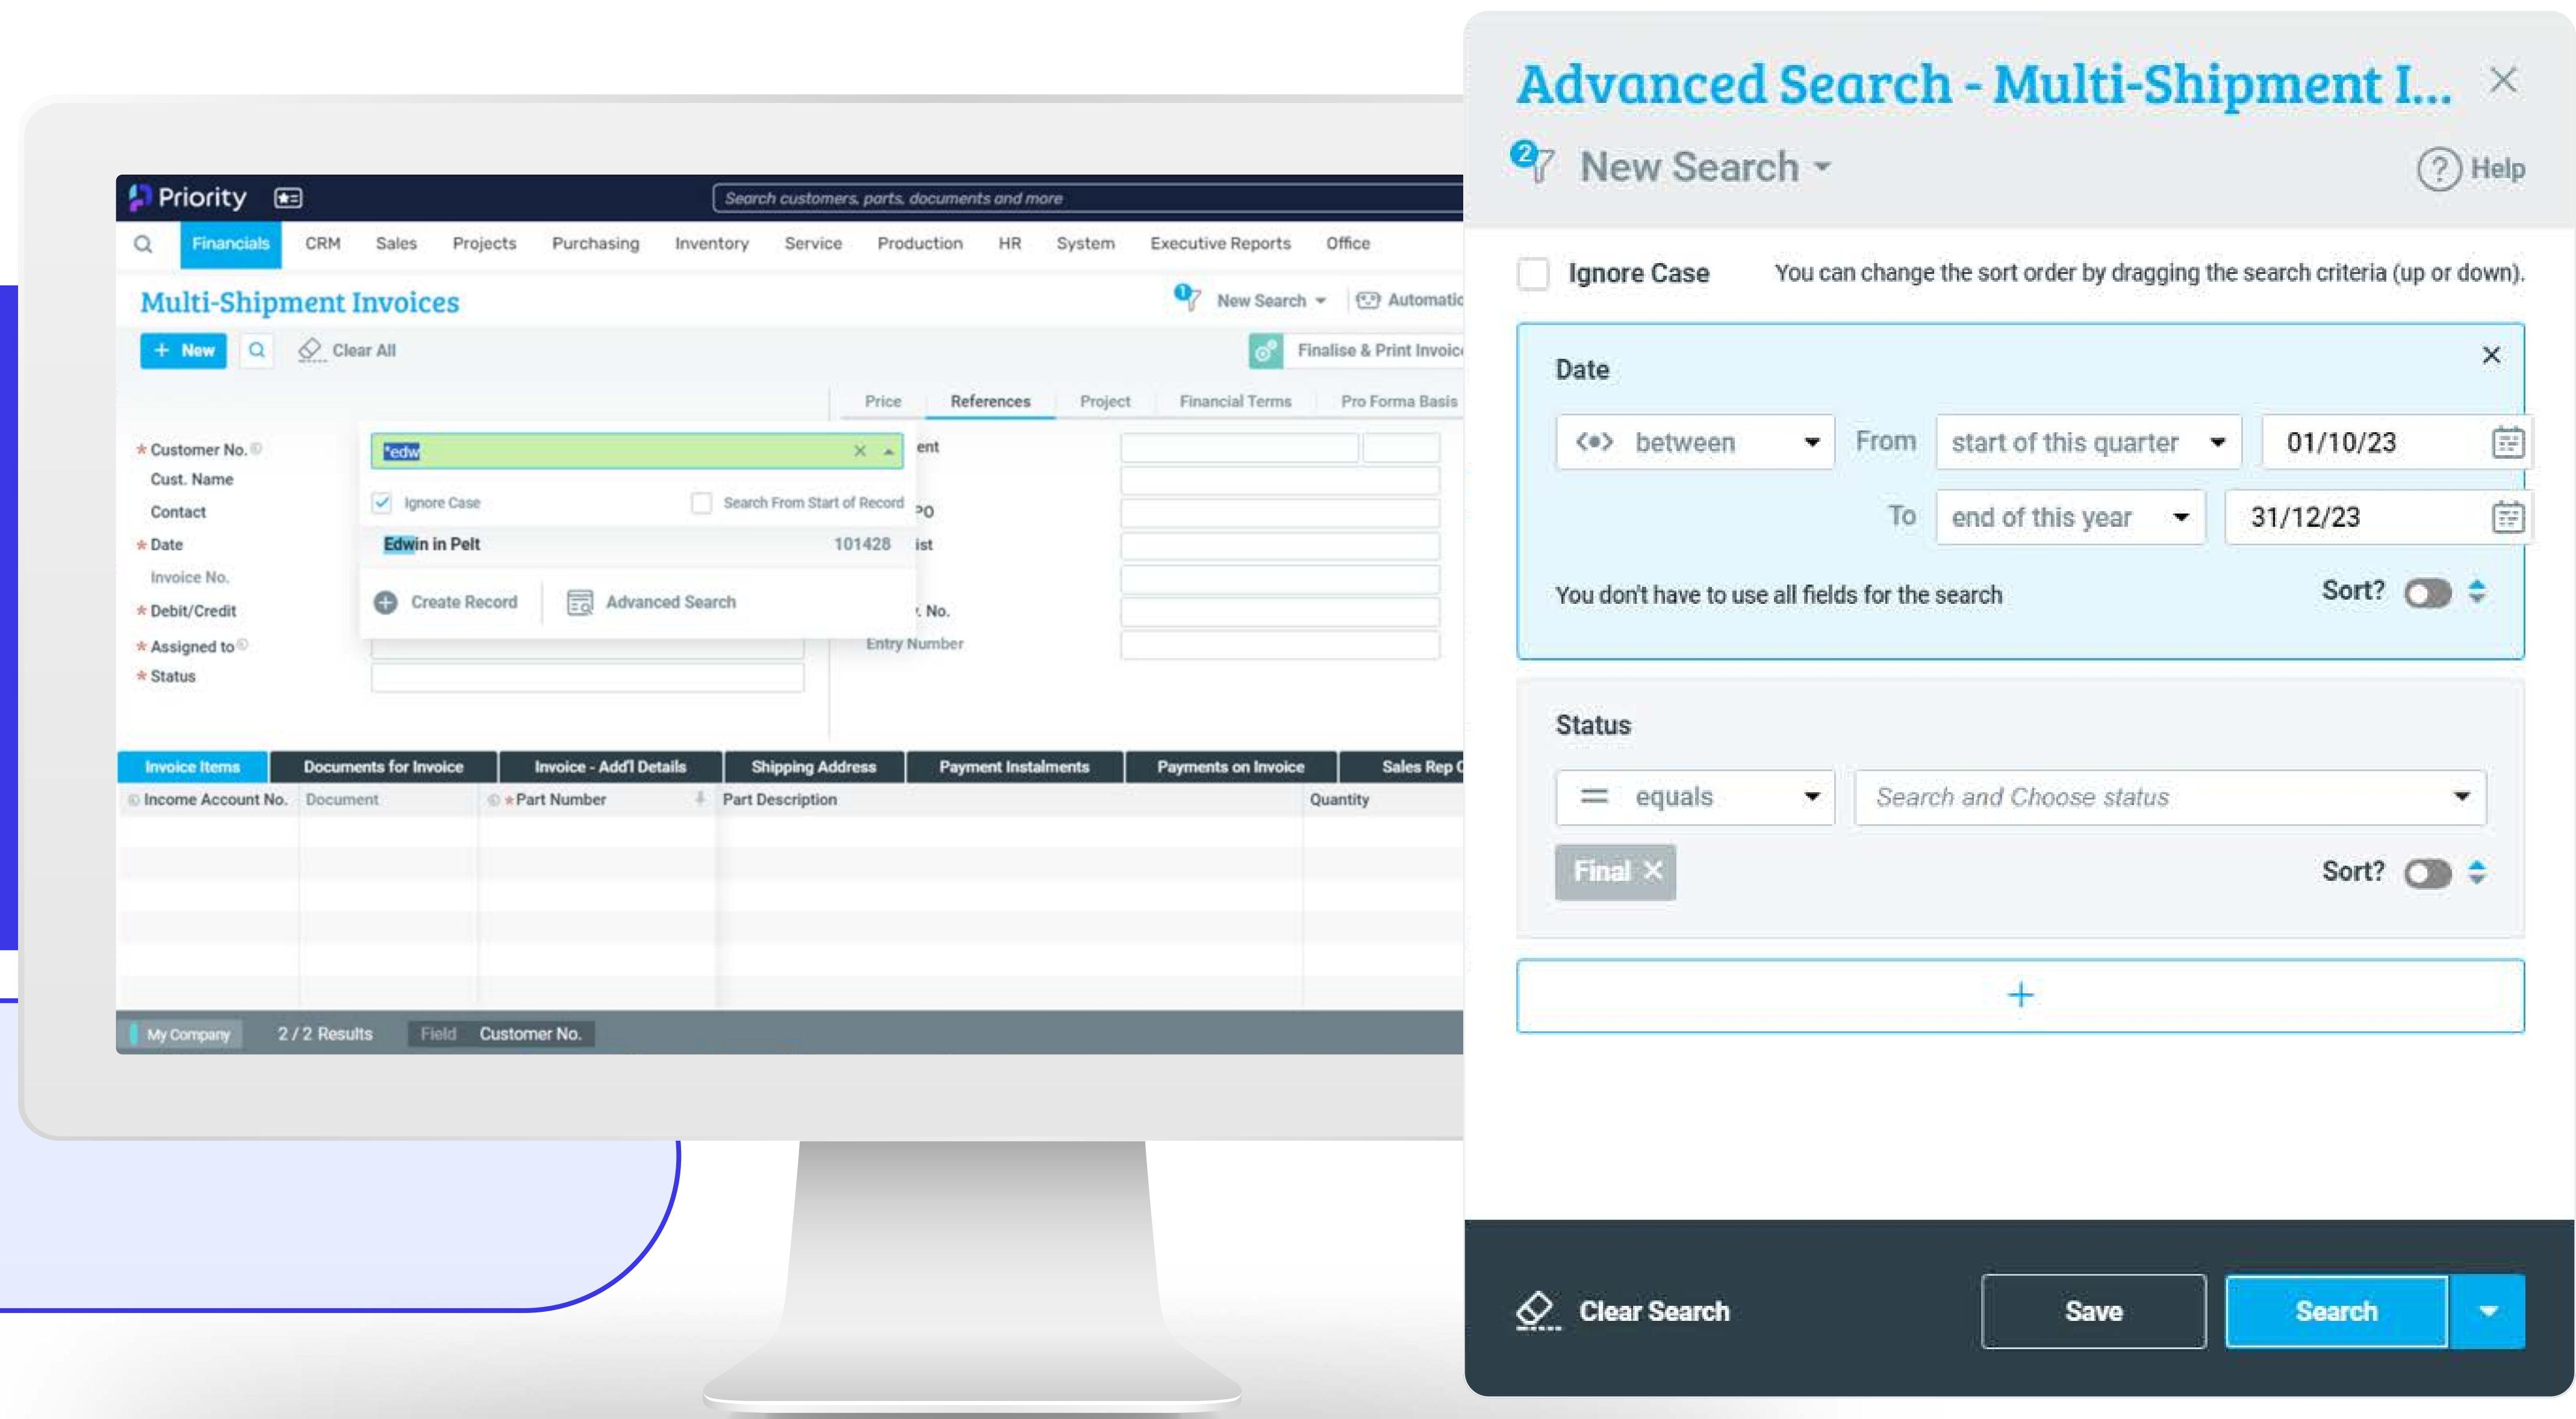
Priority
Search customers, parts, documents and more
Financials CRM Sales Projects Purchasing Inventory Service Production HR System Executive Reports Office
Multi-Shipment Invoices
1 New Search Automatic
+ New Clear All
Finalise & Print Invoic
Price References Project Financial Terms Pro Forma Basis
* Customer No.
Cust. Name
Contact
* Date
Invoice No.
* Debit/Credit
* Assigned to
* Status
*edw
Ignore Case Search From Start of Record
Edwin in Pelt 101428
Create Record Advanced Search
ent
PO
ist
. No.
Entry Number
Invoice Items Documents for Invoice Invoice - Add'l Details Shipping Address Payment Instalments Payments on Invoice Sales Rep C
Income Account No. Document * Part Number Part Description Quantity
My Company 2 / 2 Results Field Customer No.

Advanced Search - Multi-Shipment I...
2 New Search
Help
Ignore Case
You can change the sort order by dragging the search criteria (up or down).
Date
between From start of this quarter 01/10/23
To end of this year 31/12/23
You don't have to use all fields for the search
Sort?
Status
equals Search and Choose status
Final ✕
Sort?
+
Clear Search
Save
Search